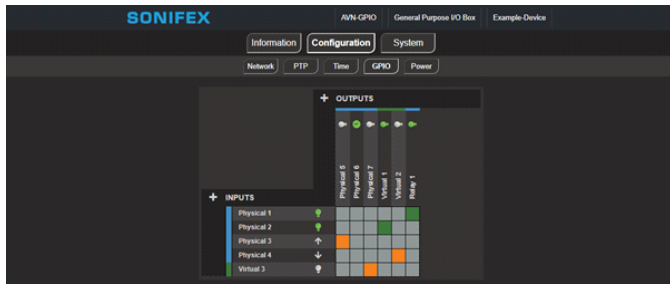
SONIFEX

AVN-GPIO

General Purpose I/O Box

Example-Device

Information

Configuration

System

Network

PTP

Time

GPIO

Power

+ OUTPUTS

Physical 5

Physical 6

Physical 7

Virtual 1

Virtual 2

Relay 1

+ INPUTS

Physical 1

Physical 2

Physical 3

Physical 4

Virtual 3